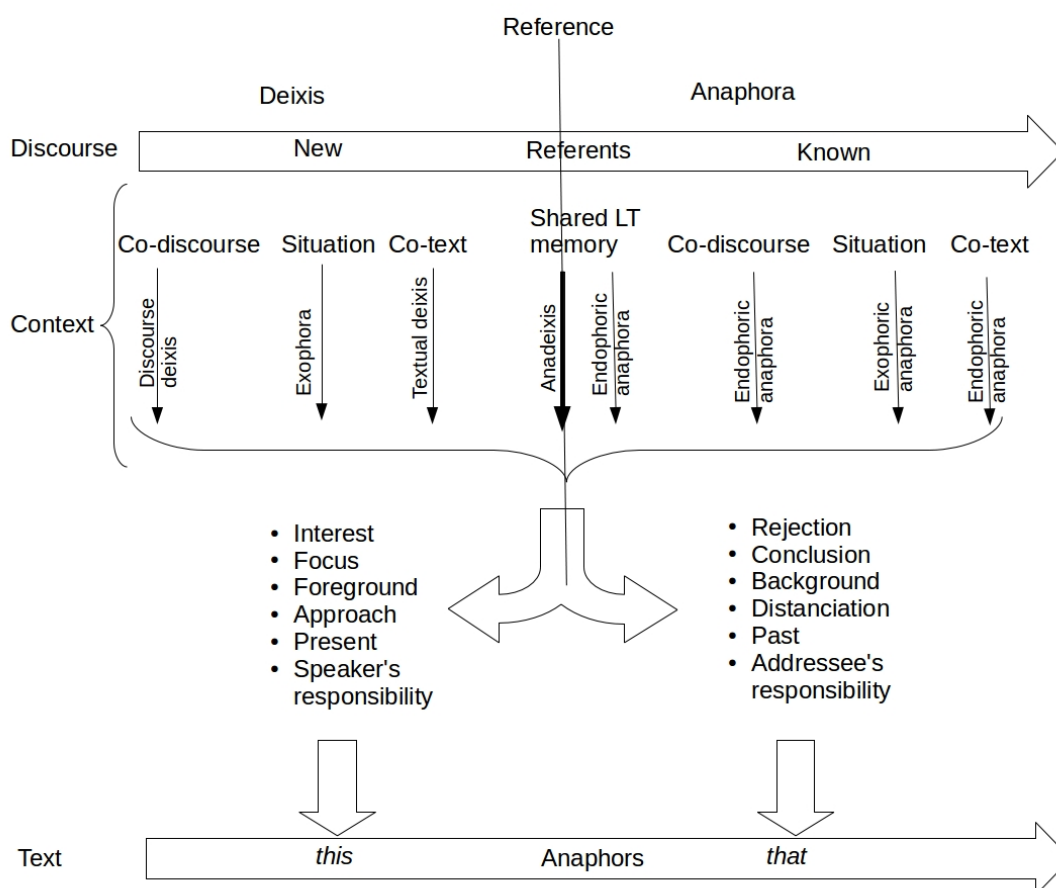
Reference

Deixis

Anaphora

Discourse

New

Referents

Known

Context

Co-discourse

Situation

Co-text

Shared LT memory

Co-discourse

Situation

Co-text

Discourse deixis

Exophora

Textual deixis

Anadeixis

Endophoric anaphora

Endophoric anaphora

Exophoric anaphora

Endophoric anaphora

- Interest
- Focus
- Foreground
- Approach
- Present
- Speaker's responsibility

- Rejection
- Conclusion
- Background
- Distanciation
- Past
- Addressee's responsibility

Text

*this*

Anaphors

*that*